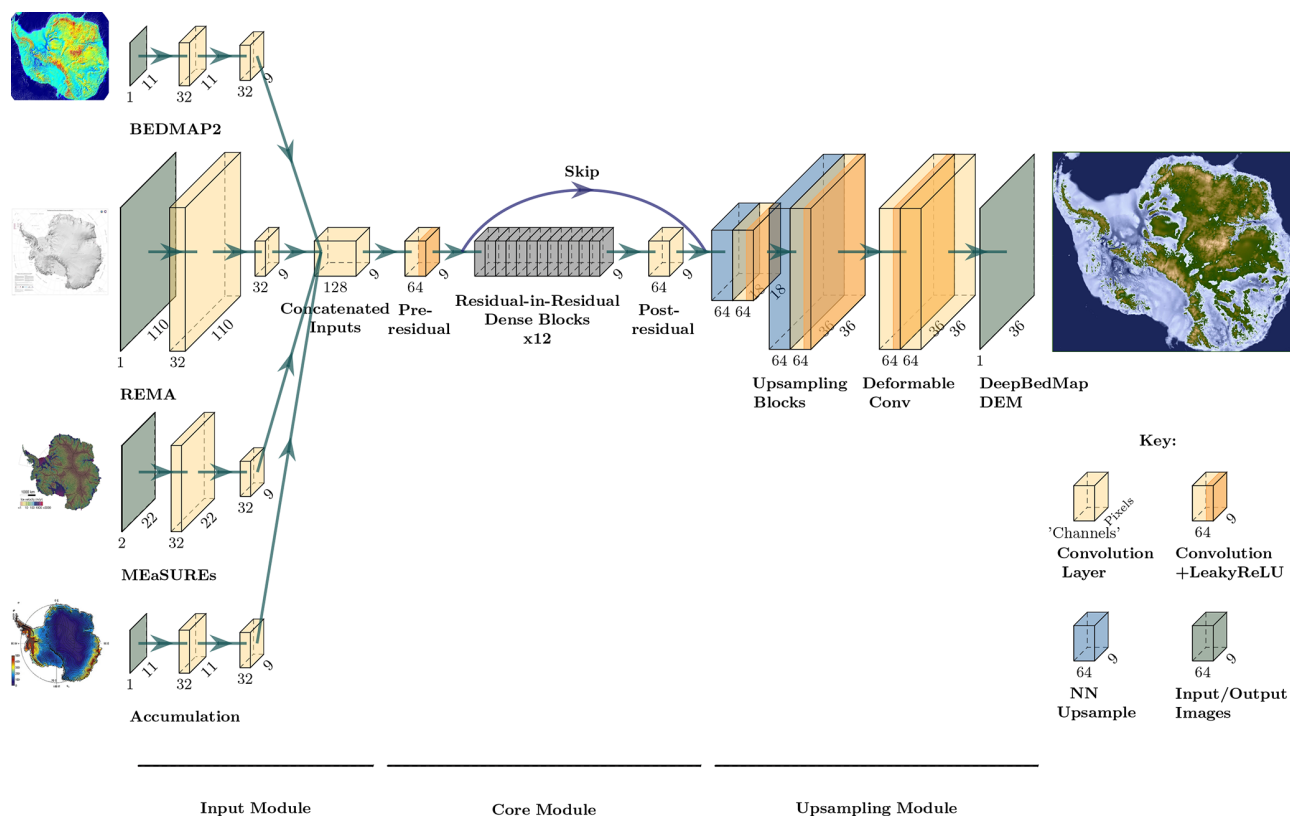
1 11 32 11 32 9

BEDMAP2

110 1 110 32 32 9

REMA

22 2 22 32 32 9

MEaSUREs

1 11 32 11 32 9

Accumulation

128 9
Concatenated Inputs

64 9
Pre-residual

Skip

9
Residual-in-Residual Dense Blocks x12

64 9
Post-residual

64 64 18 64 64 36 36
Upsampling Blocks

64 64 36 36
Deformable Conv

1 36
DeepBedMap DEM

Key:

'Channels' Pixels
Convolution Layer

64 9
Convolution +LeakyReLU

64 9
NN Upsample

64 9
Input/Output Images

Input Module

Core Module

Upsampling Module